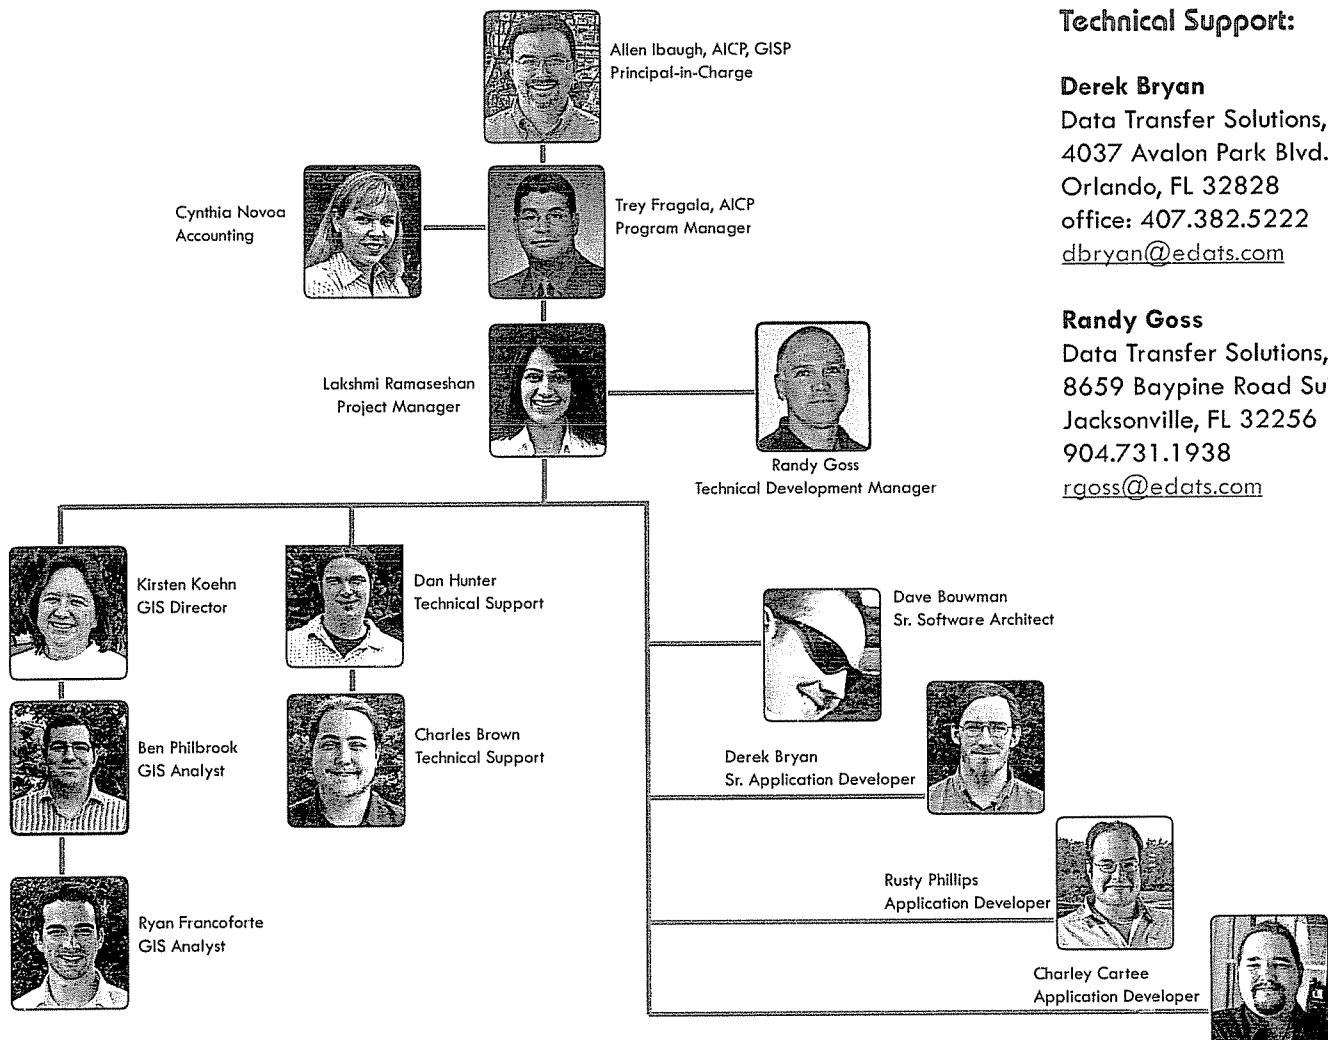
Allen Ibaugh, AICP, GISP
Principal-in-Charge

Cynthia Novoa
Accounting

Trey Fragala, AICP
Program Manager

Lakshmi Ramaseshan
Project Manager

Randy Goss
Technical Development Manager

Kirsten Koehn
GIS Director

Dan Hunter
Technical Support

Ben Philbrook
GIS Analyst

Charles Brown
Technical Support

Ryan Francoforte
GIS Analyst

Dave Bouwman
Sr. Software Architect

Derek Bryan
Sr. Application Developer

Rusty Phillips
Application Developer

Charley Cartee
Application Developer

Technical Support:

Derek Bryan
Data Transfer Solutions,
4037 Avalon Park Blvd.
Orlando, FL 32828
office: 407.382.5222
dbryan@edats.com

Randy Goss
Data Transfer Solutions,
8659 Baypine Road Su
Jacksonville, FL 32256
904.731.1938
rgoss@edats.com